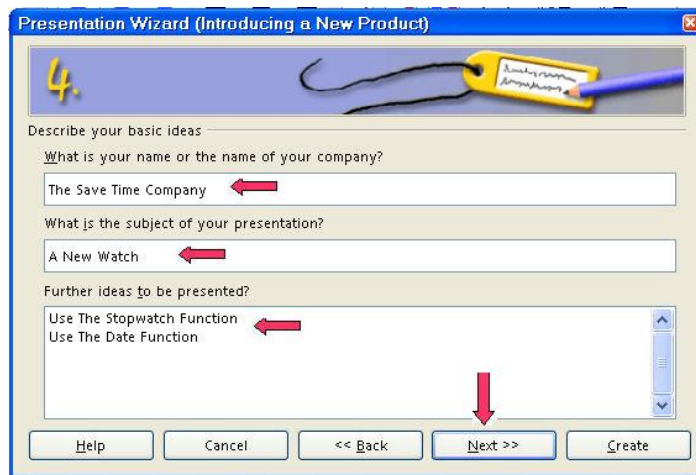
Presentation Wizard (Introducing a New Product)

4.

Describe your basic ideas

What is your name or the name of your company?

The Save Time Company

What is the subject of your presentation?

A New Watch

Further ideas to be presented?

Use The Stopwatch Function
Use The Date Function

Help | Cancel | << Back | Next >> | Create